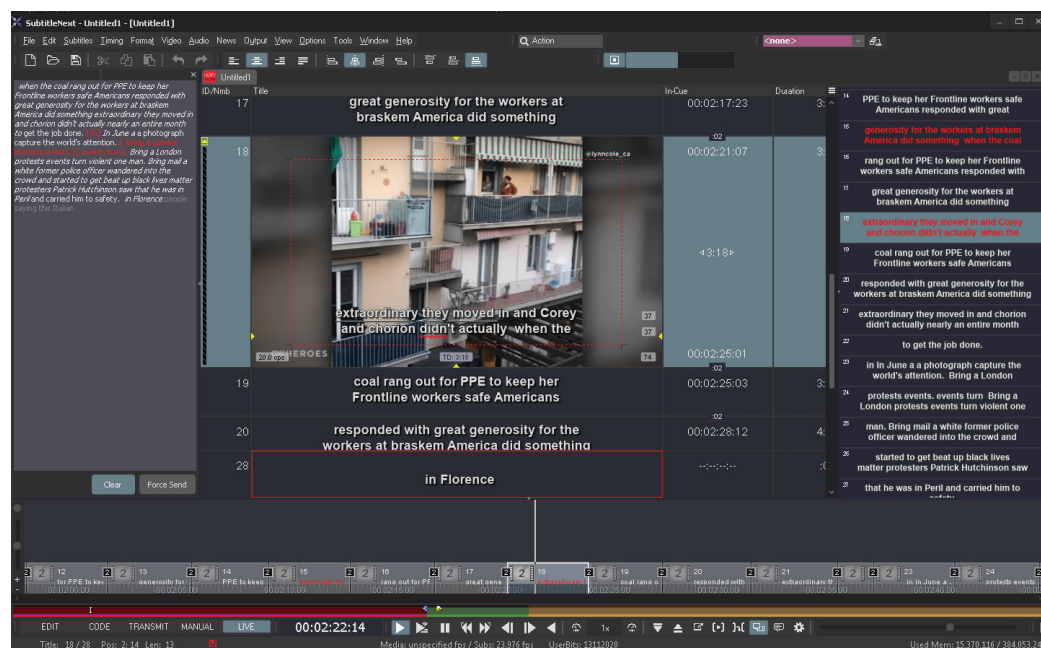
SubtitleNext - Untitled1 - [Untitled1]

File Edit Subtitles Timing Format Video Audio News Output View Options Tools Window Help

Action

<none>

Untitled1

when the coal rang out for PPE to keep her Frontline workers safe Americans responded with great generosity for the workers at braskem America did something extraordinary they moved in and chorion didn't actually nearly an entire month to get the job done. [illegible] In June a a photograph capture the world's attention. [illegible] Bring a London protests events turn violent one man. Bring mail a white former police officer wandered into the crowd and started to get beat up black lives matter protesters Patrick Hutchinson saw that he was in Peril and carried him to safety. In Florence people saying the Italian

Clear | Force Send

| ID/Nmb | Title | In-Cue | Duration |
|---|---|---|---|
| 17 | great generosity for the workers at braskem America did something | 00:02:17:23 | 3: |
| 18 | extraordinary they moved in and Corey and chorion didn't actually when the | 00:02:21:07 / 3:18 / 00:02:25:01 | 3: |
| 19 | coal rang out for PPE to keep her Frontline workers safe Americans | 00:02:25:03 | 3: |
| 20 | responded with great generosity for the workers at braskem America did something | 00:02:28:12 | 4: |
| 28 | in Florence | --:--:--:-- | :( |

@lynncole_ca
HEROES
20.0 cps
TD: 3:18
37
37
74
:02

14 PPE to keep her Frontline workers safe Americans responded with great
15 generosity for the workers at braskem America did something when the coal
16 rang out for PPE to keep her Frontline workers safe Americans responded with
17 great generosity for the workers at braskem America did something
18 extraordinary they moved in and Corey and chorion didn't actually when the
19 coal rang out for PPE to keep her Frontline workers safe Americans
20 responded with great generosity for the workers at braskem America did something
21 extraordinary they moved in and chorion didn't actually nearly an entire month
22 to get the job done.
23 in June a a photograph capture the world's attention. Bring a London
24 protests events. events turn Bring a London protests events turn violent one
25 man. Bring mail a white former police officer wandered into the crowd and
26 started to get beat up black lives matter protesters Patrick Hutchinson saw
27 that he was in Peril and carried him to safety

12 for PPE to kee | 13 generosity for | 14 PPE to keep | 15 | 16 rang out for PP | 17 great gene | 18 | 19 coal rang o | 20 responded with | 21 extraordinary th | 23 in June a | 24 protests events
00:02:00:00 | 00:02:05:00 | 00:02:10:00 | 00:02:15:00 | 00:02:20:00 | 00:02:25:00 | 00:02:30:00 | 00:02:35:00 | 00:02:40:00

EDIT CODE TRANSMIT MANUAL LIVE 00:02:22:14 1x

Title: 18 / 28 Pos: 2:14 Len: 13 Media: unspecified fps / Subs: 23.976 fps UserBits: 13112020 Used Mem: 15,378,116 / 384,053,24